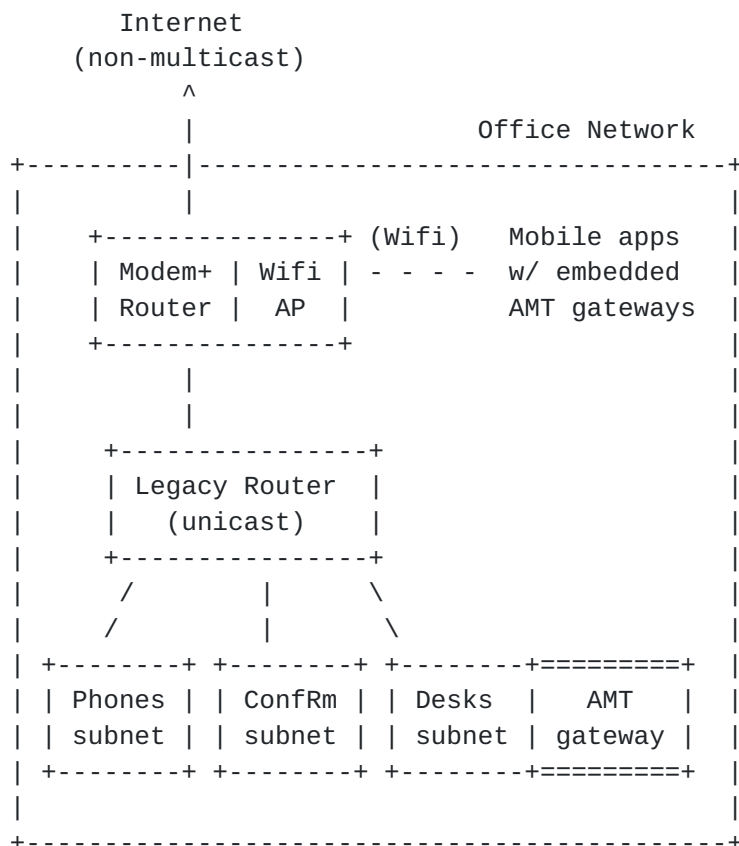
Internet
(non-multicast)

Office Network

Modem+ Router | Wifi AP

(Wifi) - - - - Mobile apps w/ embedded AMT gateways

Legacy Router (unicast)

| Phones subnet | ConfRm subnet | Desks subnet | AMT gateway |
|---|---|---|---|